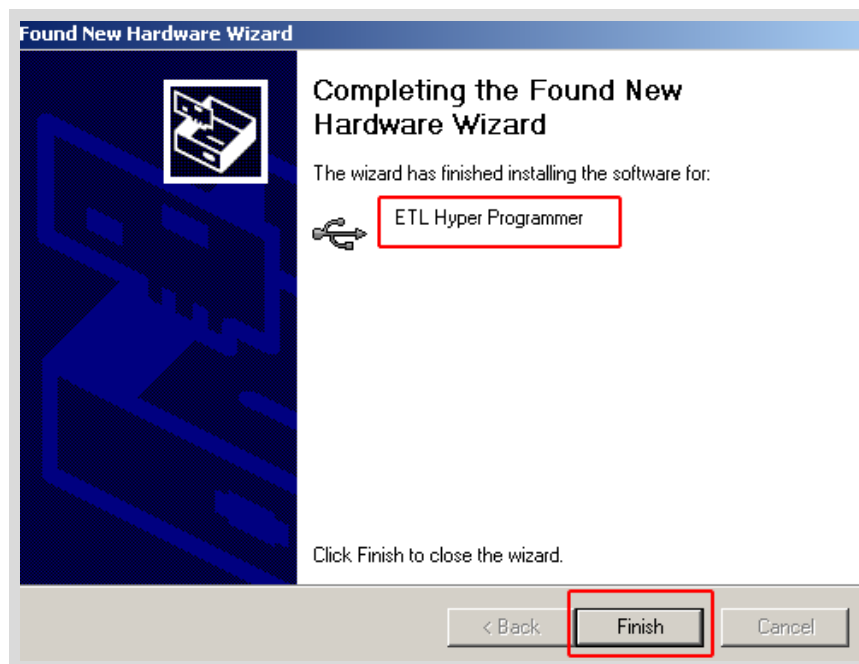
Found New Hardware Wizard

Completing the Found New Hardware Wizard

The wizard has finished installing the software for:

ETL Hyper Programmer

Click Finish to close the wizard.

< Back
Finish
Cancel